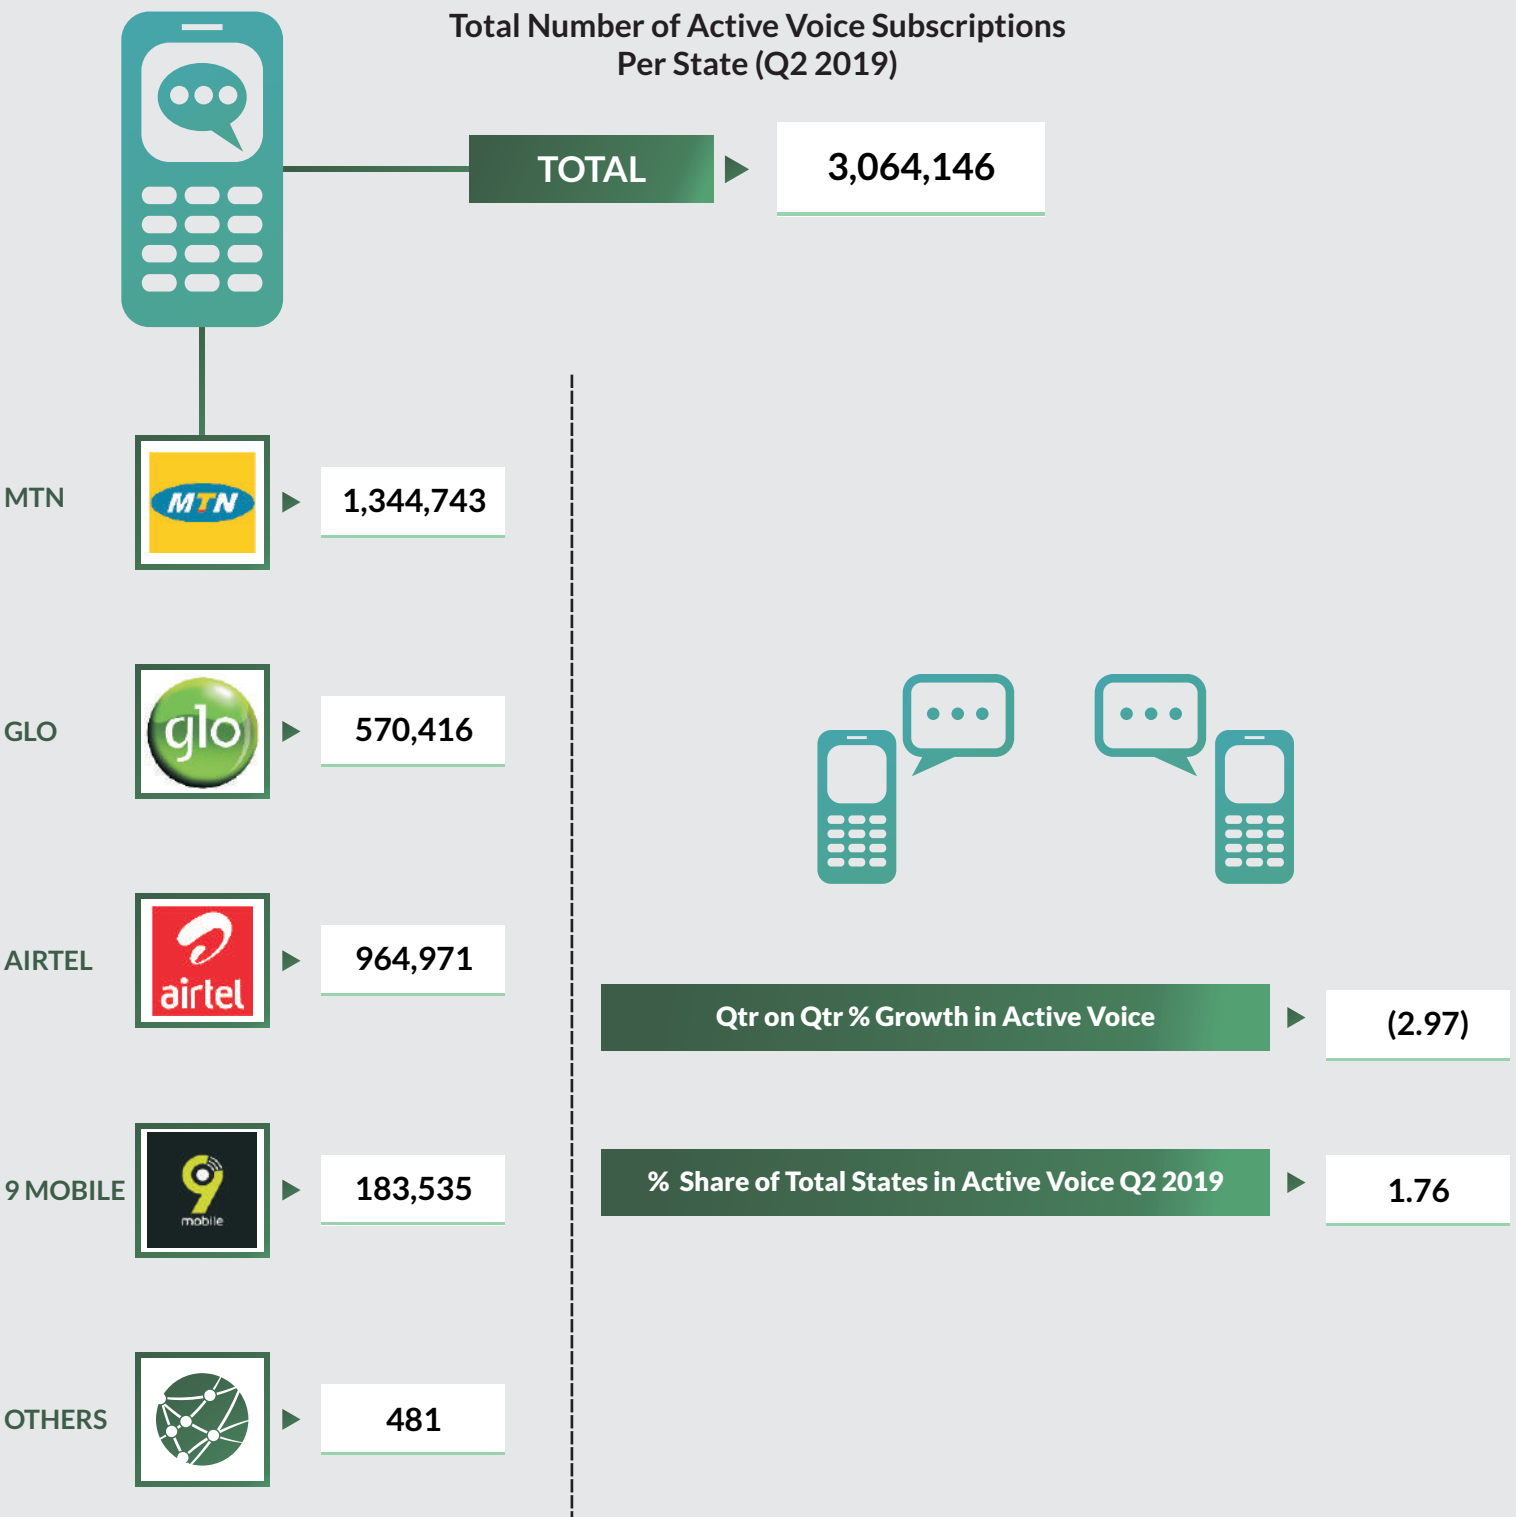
Total Number of Active Voice Subscriptions Per State (Q2 2019)

TOTAL 3,064,146

MTN MTN 1,344,743

GLO glo 570,416

AIRTEL airtel 964,971

9 MOBILE 9 mobile 183,535

OTHERS 481

Qtr on Qtr % Growth in Active Voice (2.97)

% Share of Total States in Active Voice Q2 2019 1.76